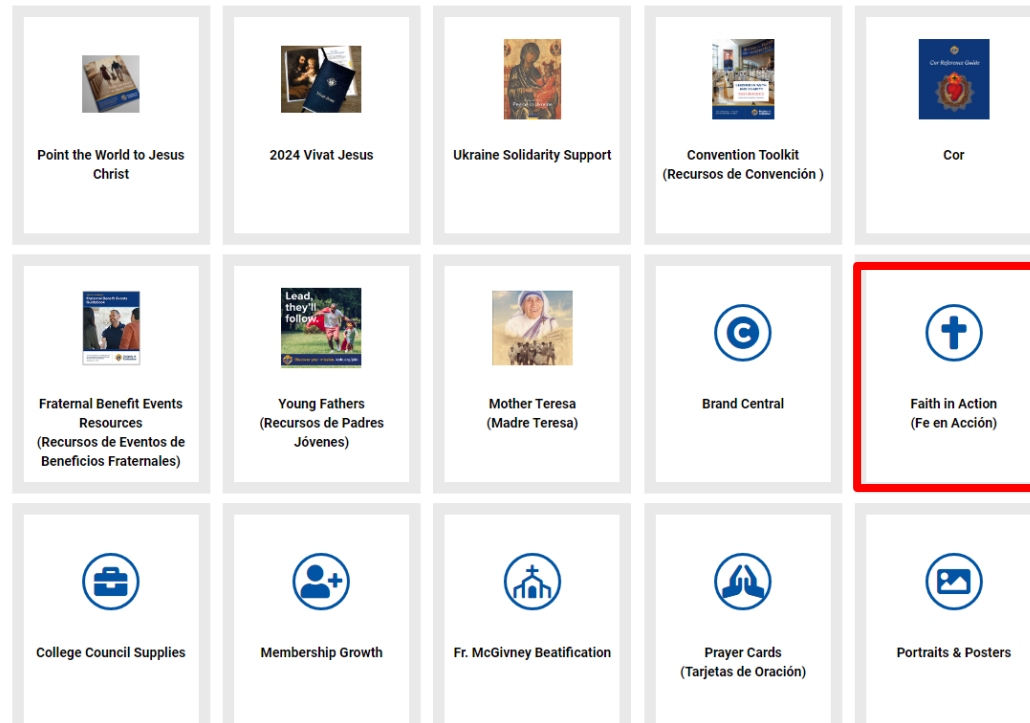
Point the World to Jesus Christ

2024 Vivat Jesus

Ukraine Solidarity Support

Convention Toolkit
(Recursos de Convención )

Cor Reference Guide

Cor

Fraternal Benefit Events Resources
(Recursos de Eventos de Beneficios Fraternales)

Lead, they'll follow.

Young Fathers
(Recursos de Padres Jóvenes)

Mother Teresa
(Madre Teresa)

Brand Central

Faith in Action
(Fe en Acción)

College Council Supplies

Membership Growth

Fr. McGivney Beatification

Prayer Cards
(Tarjetas de Oración)

Portraits & Posters